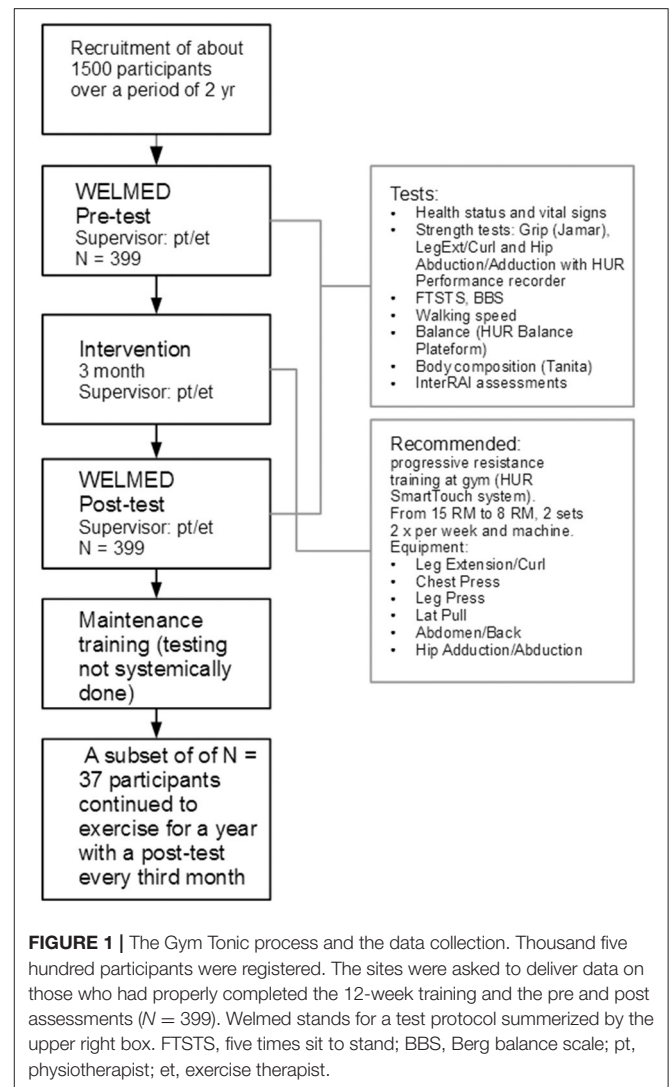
Recruitment of about 1500 participants over a period of 2 yr

WELMED
Pre-test
Supervisor: pt/et
N = 399

Intervention
3 month
Supervisor: pt/et

WELMED
Post-test
Supervisor: pt/et
N = 399

Maintenance training (testing not systemically done)

A subset of of N = 37 participants continued to exercise for a year with a post-test every third month

Tests:
- Health status and vital signs
- Strength tests: Grip (Jamar), LegExt/Curl and Hip Abduction/Adduction with HUR Performance recorder
- FTSTS, BBS
- Walking speed
- Balance (HUR Balance Plateform)
- Body composition (Tanita)
- InterRAI assessments

Recommended:
progressive resistance training at gym (HUR SmartTouch system).
From 15 RM to 8 RM, 2 sets 2 x per week and machine.
Equipment:
- Leg Extension/Curl
- Chest Press
- Leg Press
- Lat Pull
- Abdomen/Back
- Hip Adduction/Abduction

**FIGURE 1 |** The Gym Tonic process and the data collection. Thousand five hundred participants were registered. The sites were asked to deliver data on those who had properly completed the 12-week training and the pre and post assessments ($N = 399$). Welmed stands for a test protocol summerized by the upper right box. FTSTS, five times sit to stand; BBS, Berg balance scale; pt, physiotherapist; et, exercise therapist.